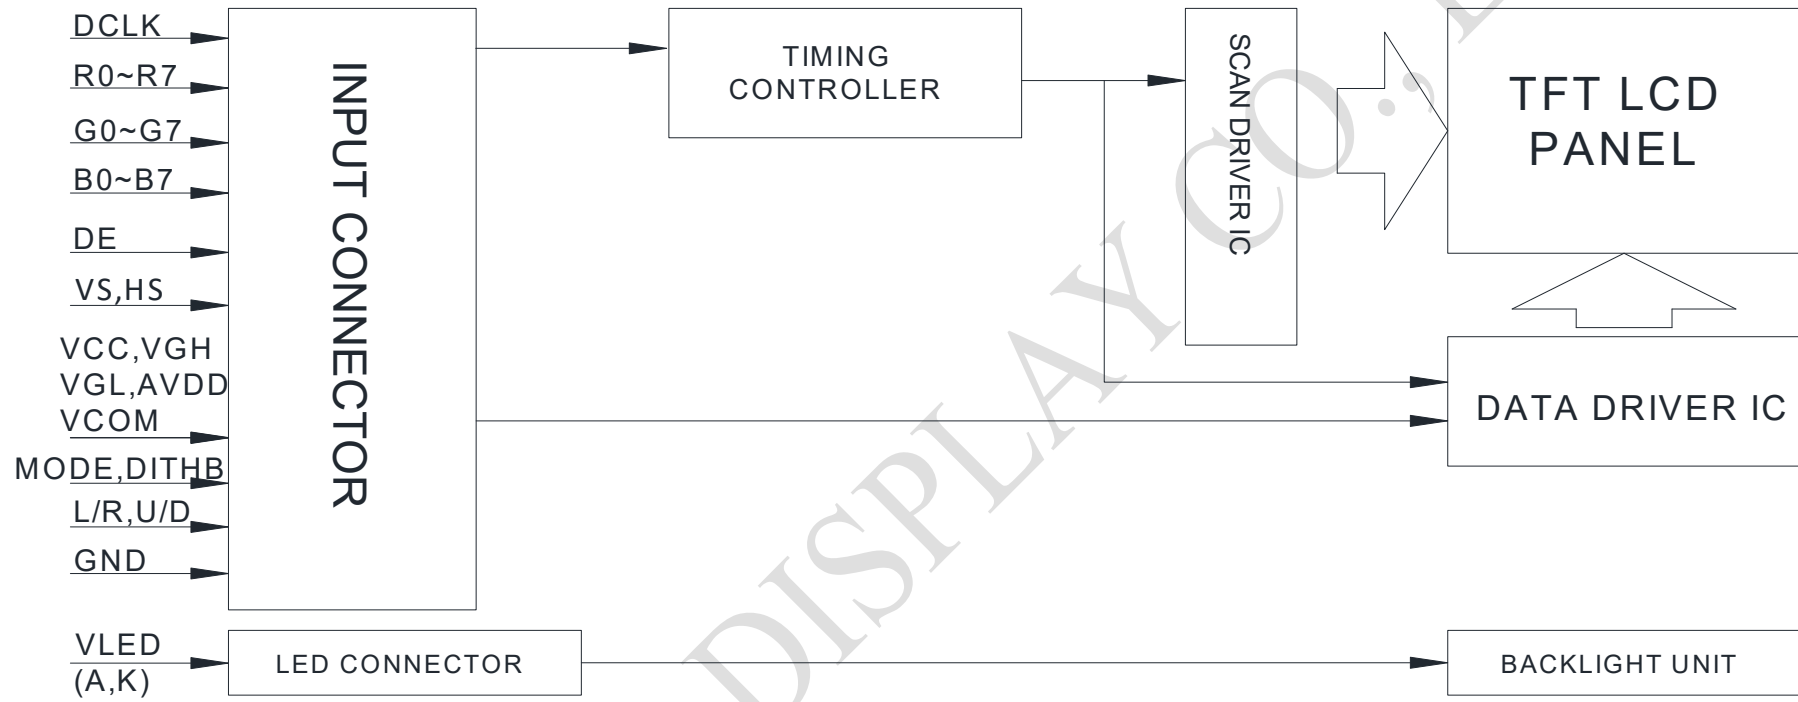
DCLK
R0~R7
G0~G7
B0~B7
DE
VS,HS
VCC,VGH
VGL,AVDD
VCOM
MODE,DITHB
L/R,U/D
GND

INPUT CONNECTOR

TIMING CONTROLLER

SCAN DRIVER IC

TFT LCD PANEL

DATA DRIVER IC

VLED
(A,K)

LED CONNECTOR

BACKLIGHT UNIT

DISPLAY CO.,